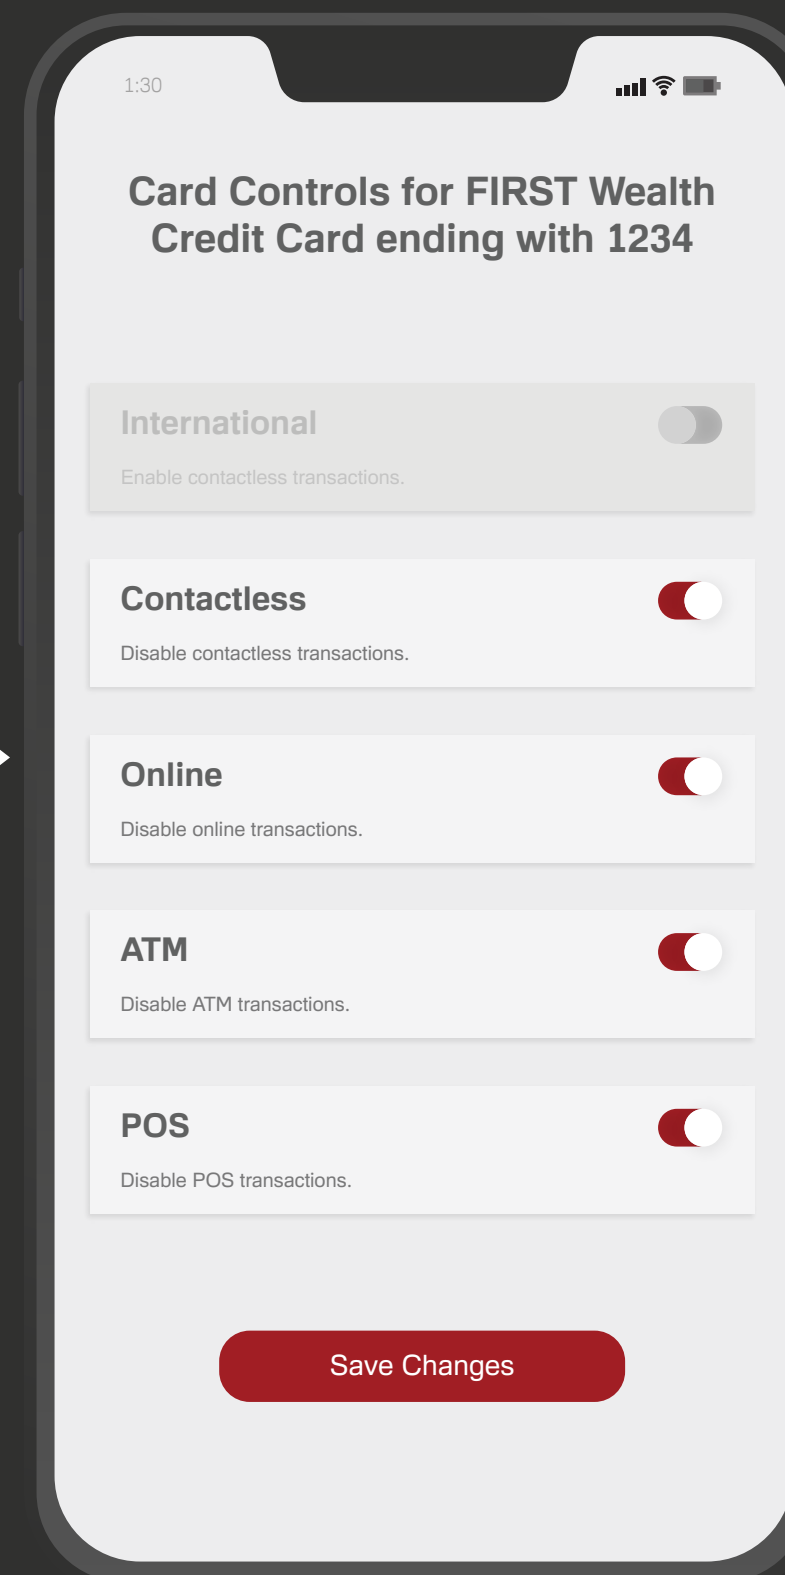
1:30

Card Controls for FIRST Wealth Credit Card ending with 1234

International

Enable contactless transactions.

Contactless

Disable contactless transactions.

Online

Disable online transactions.

ATM

Disable ATM transactions.

POS

Disable POS transactions.

Save Changes